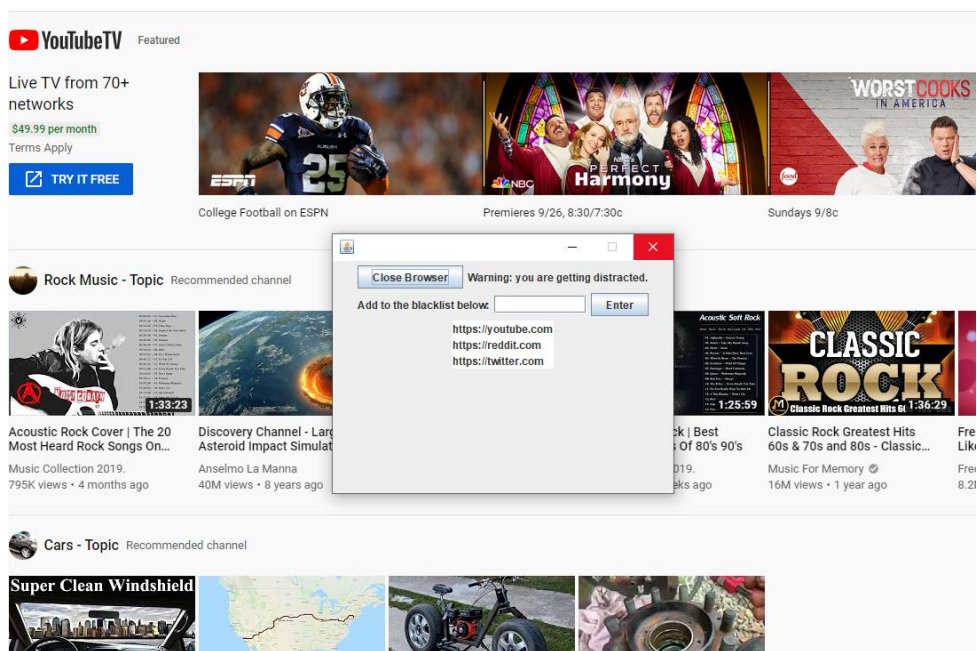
YouTubeTV Featured

Live TV from 70+ networks
$49.99 per month
Terms Apply
TRY IT FREE

ESPN
College Football on ESPN

NBC PERFECT Harmony
Premieres 9/26, 8:30/7:30c

WORST COOKS IN AMERICA
Sundays 9/8c

Rock Music - Topic Recommended channel

1:33:23
Acoustic Rock Cover | The 20 Most Heard Rock Songs On...
Music Collection 2019.
795K views • 4 months ago

Discovery Channel - Larg Asteroid Impact Simulat
Anselmo La Manna
40M views • 8 years ago

Close Browser Warning: you are getting distracted.
Add to the blacklist below: Enter
https://youtube.com
https://reddit.com
https://twitter.com

Acoustic Soft Rock
1:25:59
ck | Best s Of 80's 90's
019.
eks ago

CLASSIC ROCK
Classic Rock Greatest Hits 60
1:36:29
Classic Rock Greatest Hits 60s & 70s and 80s - Classic...
Music For Memory
16M views • 1 year ago

Fre Lik
Fre
8.2

Cars - Topic Recommended channel

Super Clean Windshield